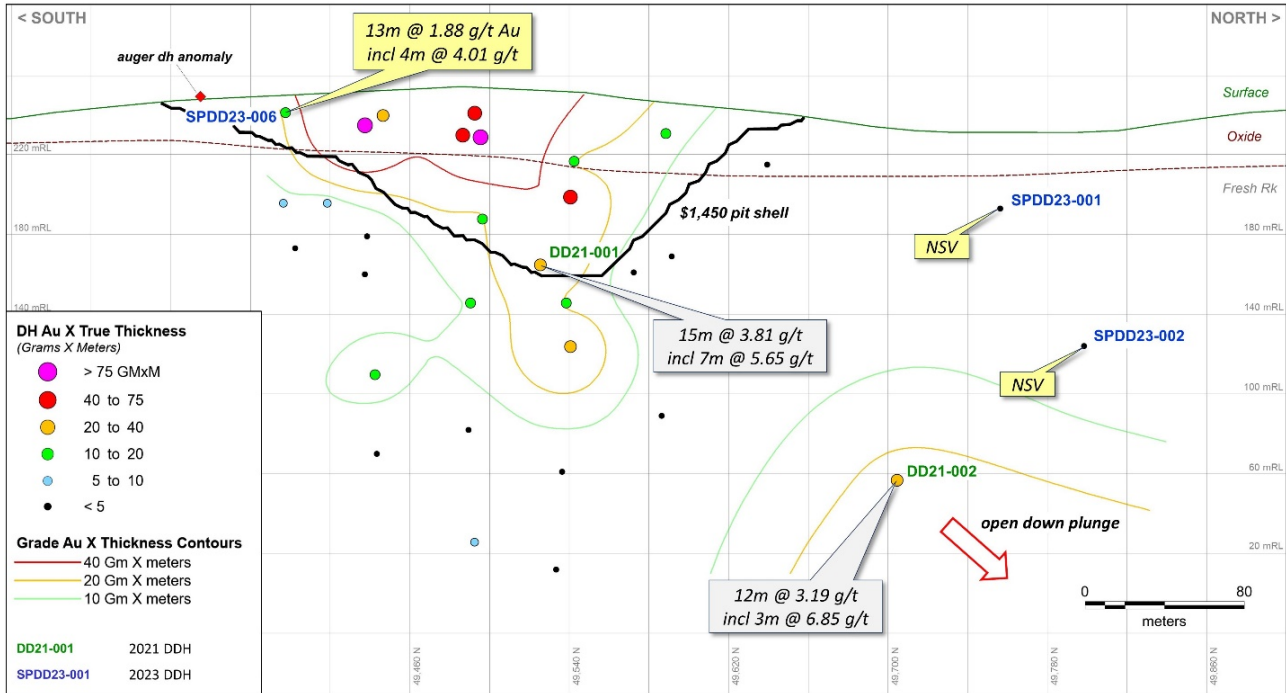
< SOUTH

NORTH >

13m @ 1.88 g/t Au
incl 4m @ 4.01 g/t

auger dh anomaly

SPDD23-006

Surface

Oxide

220 mRL

220 mRL

Fresh Rk

SPDD23-001

$1,450 pit shell

180 mRL

180 mRL

NSV

DD21-001

140 mRL

140 mRL

15m @ 3.81 g/t
incl 7m @ 5.65 g/t

SPDD23-002

NSV

100 mRL

60 mRL

DD21-002

open down plunge

20 mRL

12m @ 3.19 g/t
incl 3m @ 6.85 g/t

0 80
meters

DH Au X True Thickness
(Grams X Meters)

> 75 GMxM
40 to 75
20 to 40
10 to 20
5 to 10
< 5

Grade Au X Thickness Contours
40 Gm X meters
20 Gm X meters
10 Gm X meters

DD21-001 2021 DDH
SPDD23-001 2023 DDH

49,460 N
49,540 N
49,620 N
49,700 N
49,780 N
49,860 N